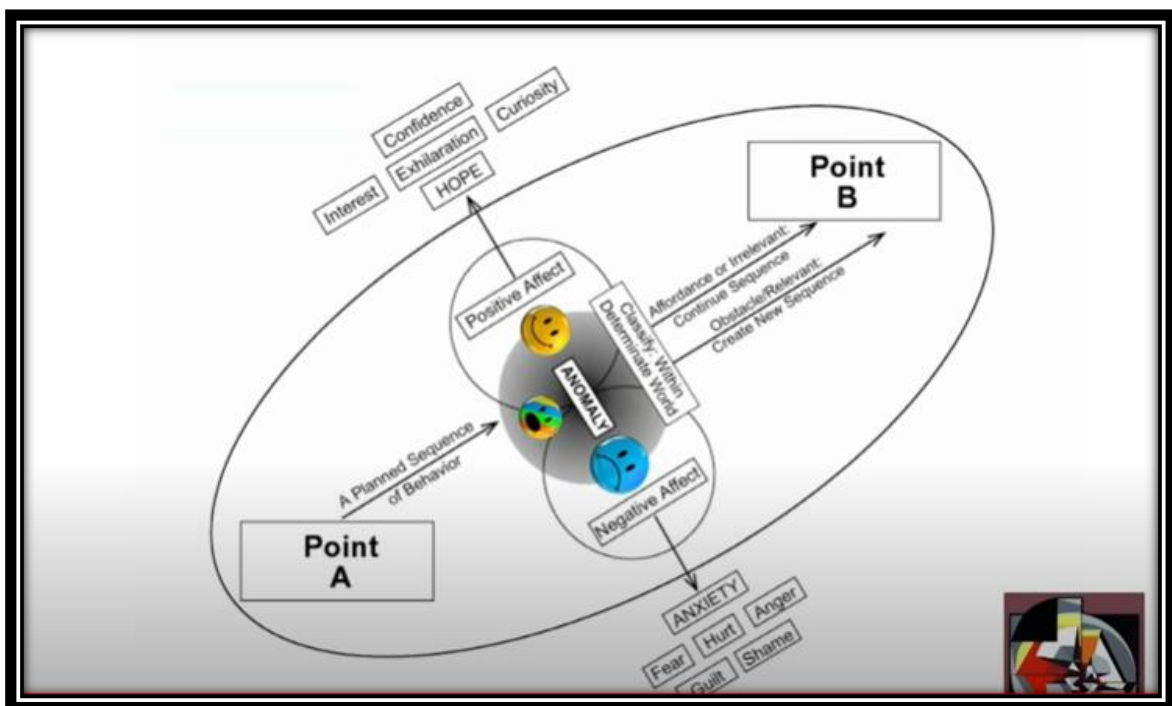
Confidence
Curiosity
Exhilaration
Interest
HOPE

Point
B

Positive Affect
Classify: Within Determinate World
Affordance or Irrelevant: Continue Sequence
Obstacle/Relevant: Create New Sequence

ANOMALY

A Planned Sequence of Behavior

Negative Affect

Point
A

ANXIETY
Fear
Hurt
Anger
Guilt
Shame